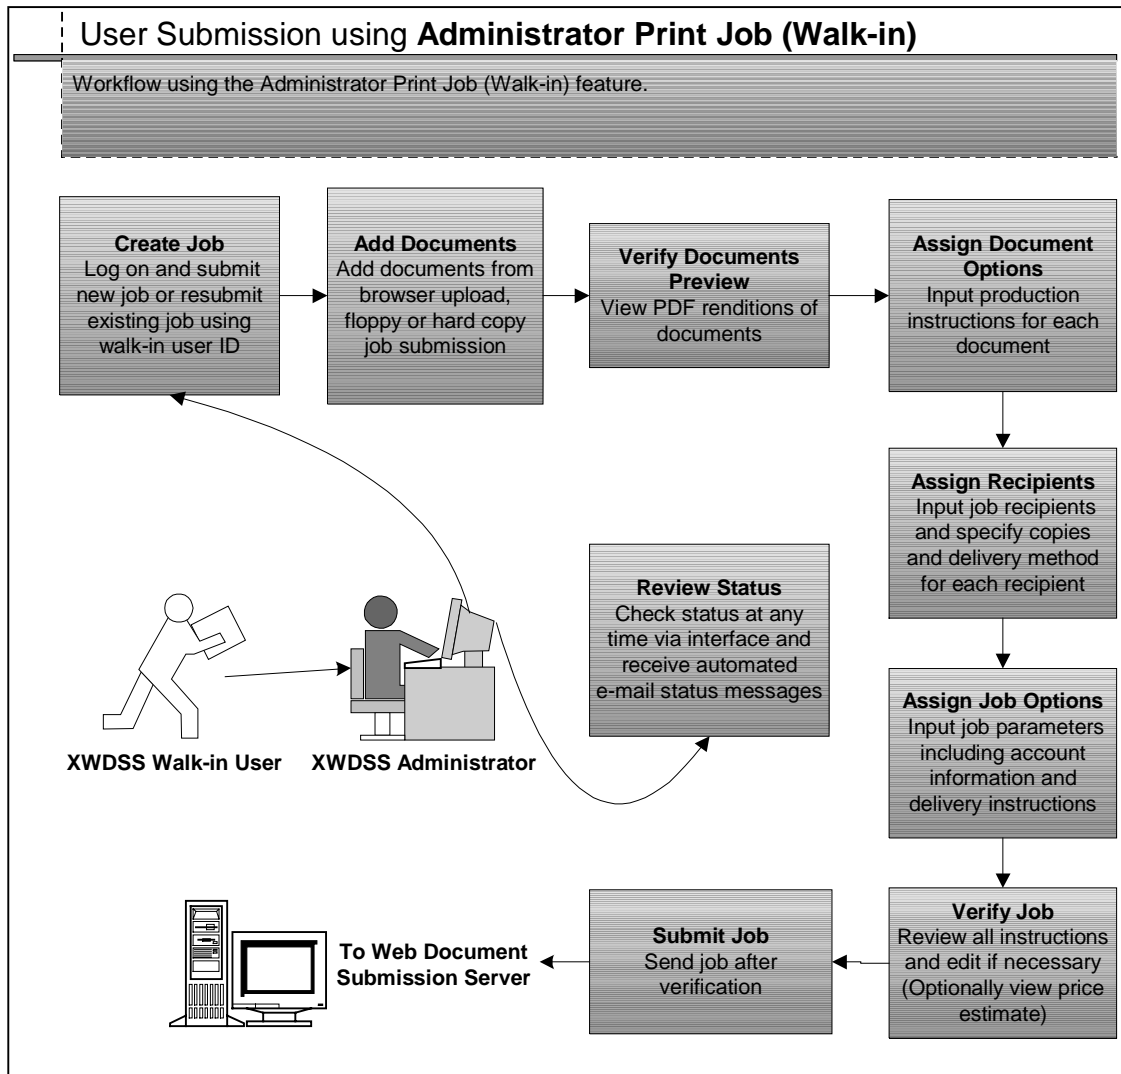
User Submission using **Administrator Print Job (Walk-in)**

Workflow using the Administrator Print Job (Walk-in) feature.

**Create Job**
Log on and submit new job or resubmit existing job using walk-in user ID

**Add Documents**
Add documents from browser upload, floppy or hard copy job submission

**Verify Documents Preview**
View PDF renditions of documents

**Assign Document Options**
Input production instructions for each document

**Assign Recipients**
Input job recipients and specify copies and delivery method for each recipient

**Review Status**
Check status at any time via interface and receive automated e-mail status messages

**XWDSS Walk-in User**

**XWDSS Administrator**

**Assign Job Options**
Input job parameters including account information and delivery instructions

**Verify Job**
Review all instructions and edit if necessary (Optionally view price estimate)

**Submit Job**
Send job after verification

**To Web Document Submission Server**